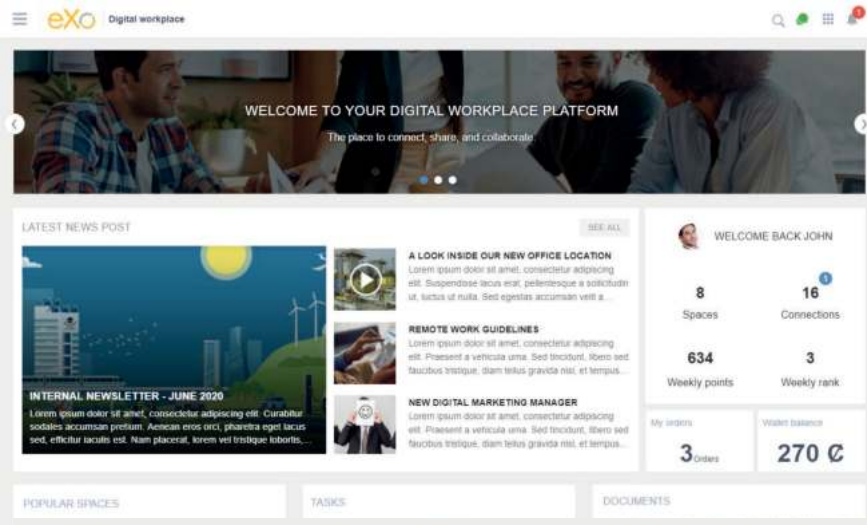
eXo Digital workplace

WELCOME TO YOUR DIGITAL WORKPLACE PLATFORM

The place to connect, share, and collaborate.

LATEST NEWS POST

SEE ALL

INTERNAL NEWSLETTER - JUNE 2020

Lorem ipsum dolor sit amet, consectetur adipiscing elit. Curabitur sodales accumsan pretium. Aenean eros orci, pharetra eget lacus sed, efficitur iaculis est. Nam placerat, lorem vel tristique lobortis,...

A LOOK INSIDE OUR NEW OFFICE LOCATION

Lorem ipsum dolor sit amet, consectetur adipiscing elit. Suspendisse lacus erat, pellentesque a sollicitudin ut, luctus ut nulla. Sed egestas accumsan velit a...

REMOTE WORK GUIDELINES

Lorem ipsum dolor sit amet, consectetur adipiscing elit. Praesent a vehicula urna. Sed tincidunt, libero sed faucibus tristique, diam tellus gravida nisi, et tempus...

NEW DIGITAL MARKETING MANAGER

Lorem ipsum dolor sit amet, consectetur adipiscing elit. Praesent a vehicula urna. Sed tincidunt, libero sed faucibus tristique, diam tellus gravida nisi, et tempus...

WELCOME BACK JOHN

8
Spaces

16
Connections

634
Weekly points

3
Weekly rank

My orders
3 Orders

Wallet balance
270 ₵

POPULAR SPACES

TASKS

DOCUMENTS